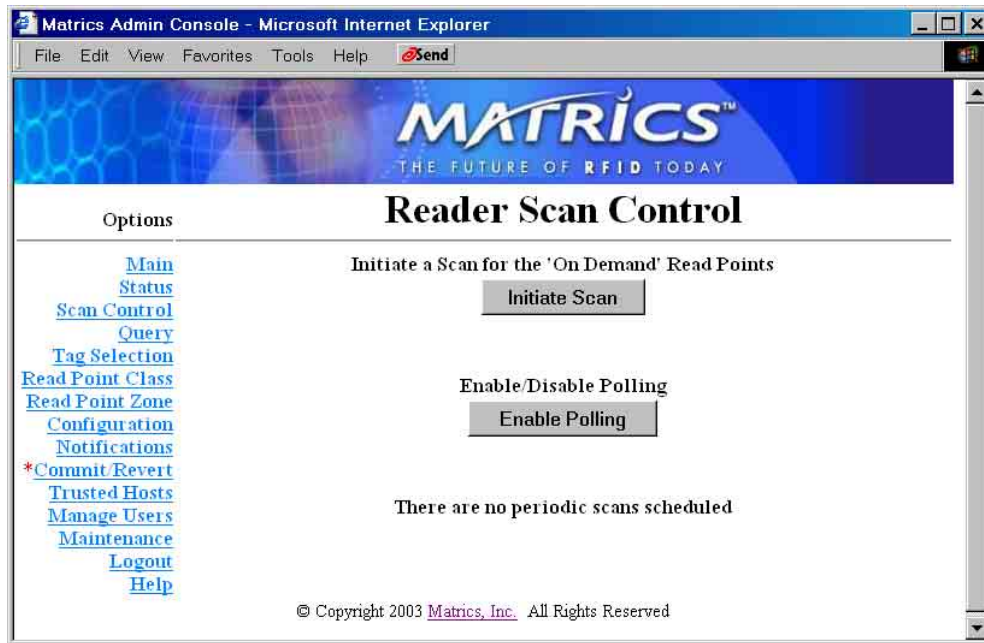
Matrics Admin Console - Microsoft Internet Explorer

File Edit View Favorites Tools Help Send

MATRICS™
THE FUTURE OF RFID TODAY

Options

Reader Scan Control

Main
Status
Scan Control
Query
Tag Selection
Read Point Class
Read Point Zone
Configuration
Notifications
*Commit/Revert
Trusted Hosts
Manage Users
Maintenance
Logout
Help

Initiate a Scan for the 'On Demand' Read Points

Initiate Scan

Enable/Disable Polling

Enable Polling

There are no periodic scans scheduled

© Copyright 2003 Matrics, Inc. All Rights Reserved